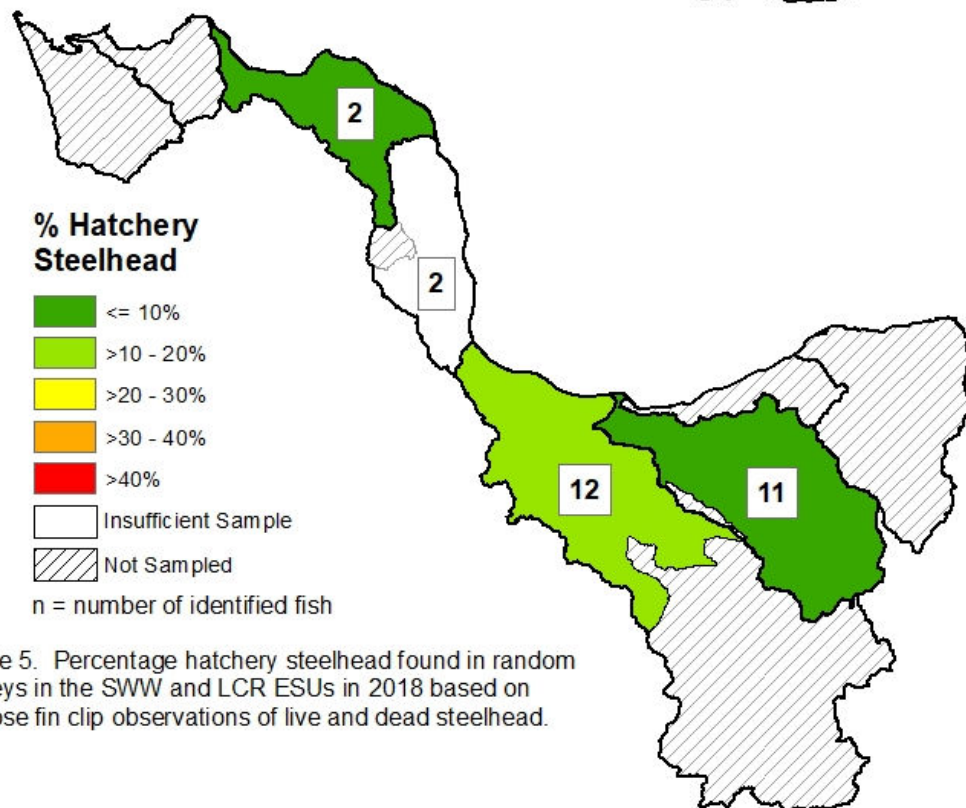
2

% Hatchery Steelhead

2

<= 10%

>10 - 20%

>20 - 30%

>30 - 40%

>40%

Insufficient Sample

Not Sampled

n = number of identified fish

12

11

e 5. Percentage hatchery steelhead found in random eys in the SWW and LCR ESUs in 2018 based on ose fin clip observations of live and dead steelhead.